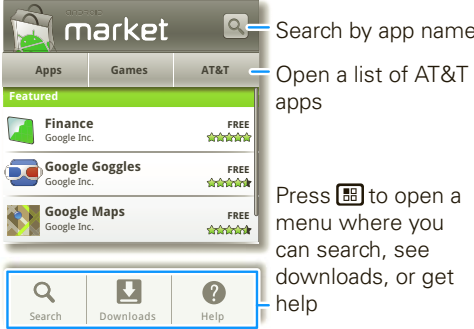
android market

Search by app name

Apps
Games
AT&T

Open a list of AT&T apps

Featured

Finance
Google Inc.
FREE

Google Goggles
Google Inc.
FREE

Google Maps
Google Inc.
FREE

Press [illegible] to open a menu where you can search, see downloads, or get help

Search
Downloads
Help